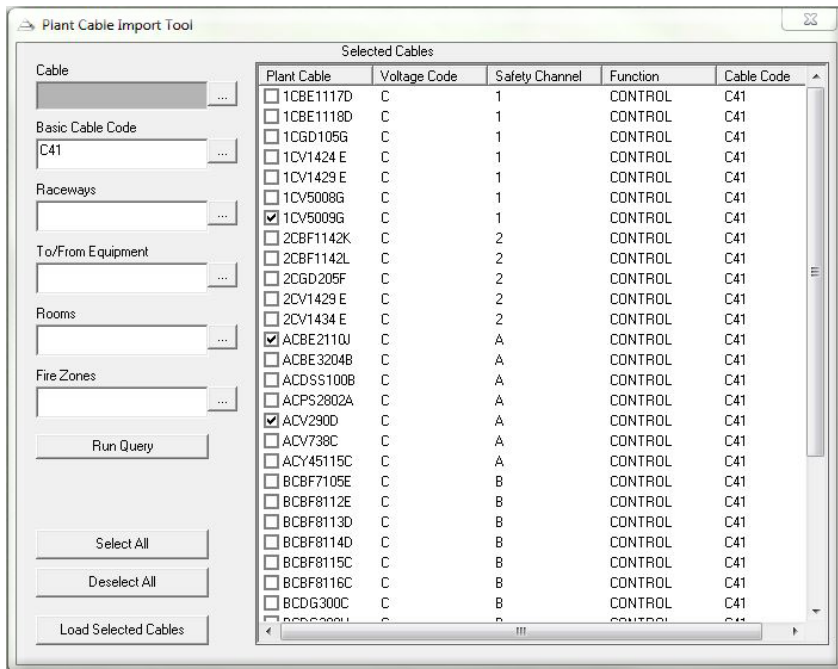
Plant Cable Import Tool

Cable
...

Basic Cable Code
C41 ...

Raceways
...

To/From Equipment
...

Rooms
...

Fire Zones
...

Run Query

Select All

Deselect All

Load Selected Cables

Selected Cables

| Plant Cable | Voltage Code | Safety Channel | Function | Cable Code |
|---|---|---|---|---|
| 1CBE1117D | C | 1 | CONTROL | C41 |
| 1CBE1118D | C | 1 | CONTROL | C41 |
| 1CGD105G | C | 1 | CONTROL | C41 |
| 1CV1424 E | C | 1 | CONTROL | C41 |
| 1CV1429 E | C | 1 | CONTROL | C41 |
| 1CV5008G | C | 1 | CONTROL | C41 |
| 1CV5009G | C | 1 | CONTROL | C41 |
| 2CBF1142K | C | 2 | CONTROL | C41 |
| 2CBF1142L | C | 2 | CONTROL | C41 |
| 2CGD205F | C | 2 | CONTROL | C41 |
| 2CV1429 E | C | 2 | CONTROL | C41 |
| 2CV1434 E | C | 2 | CONTROL | C41 |
| ACBE2110J | C | A | CONTROL | C41 |
| ACBE3204B | C | A | CONTROL | C41 |
| ACDSS100B | C | A | CONTROL | C41 |
| ACPS2802A | C | A | CONTROL | C41 |
| ACV290D | C | A | CONTROL | C41 |
| ACV738C | C | A | CONTROL | C41 |
| ACY45115C | C | A | CONTROL | C41 |
| BCBF7105E | C | B | CONTROL | C41 |
| BCBF8112E | C | B | CONTROL | C41 |
| BCBF8113D | C | B | CONTROL | C41 |
| BCBF8114D | C | B | CONTROL | C41 |
| BCBF8115C | C | B | CONTROL | C41 |
| BCBF8116C | C | B | CONTROL | C41 |
| BCDG300C | C | B | CONTROL | C41 |
| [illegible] | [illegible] | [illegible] | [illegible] | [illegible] |